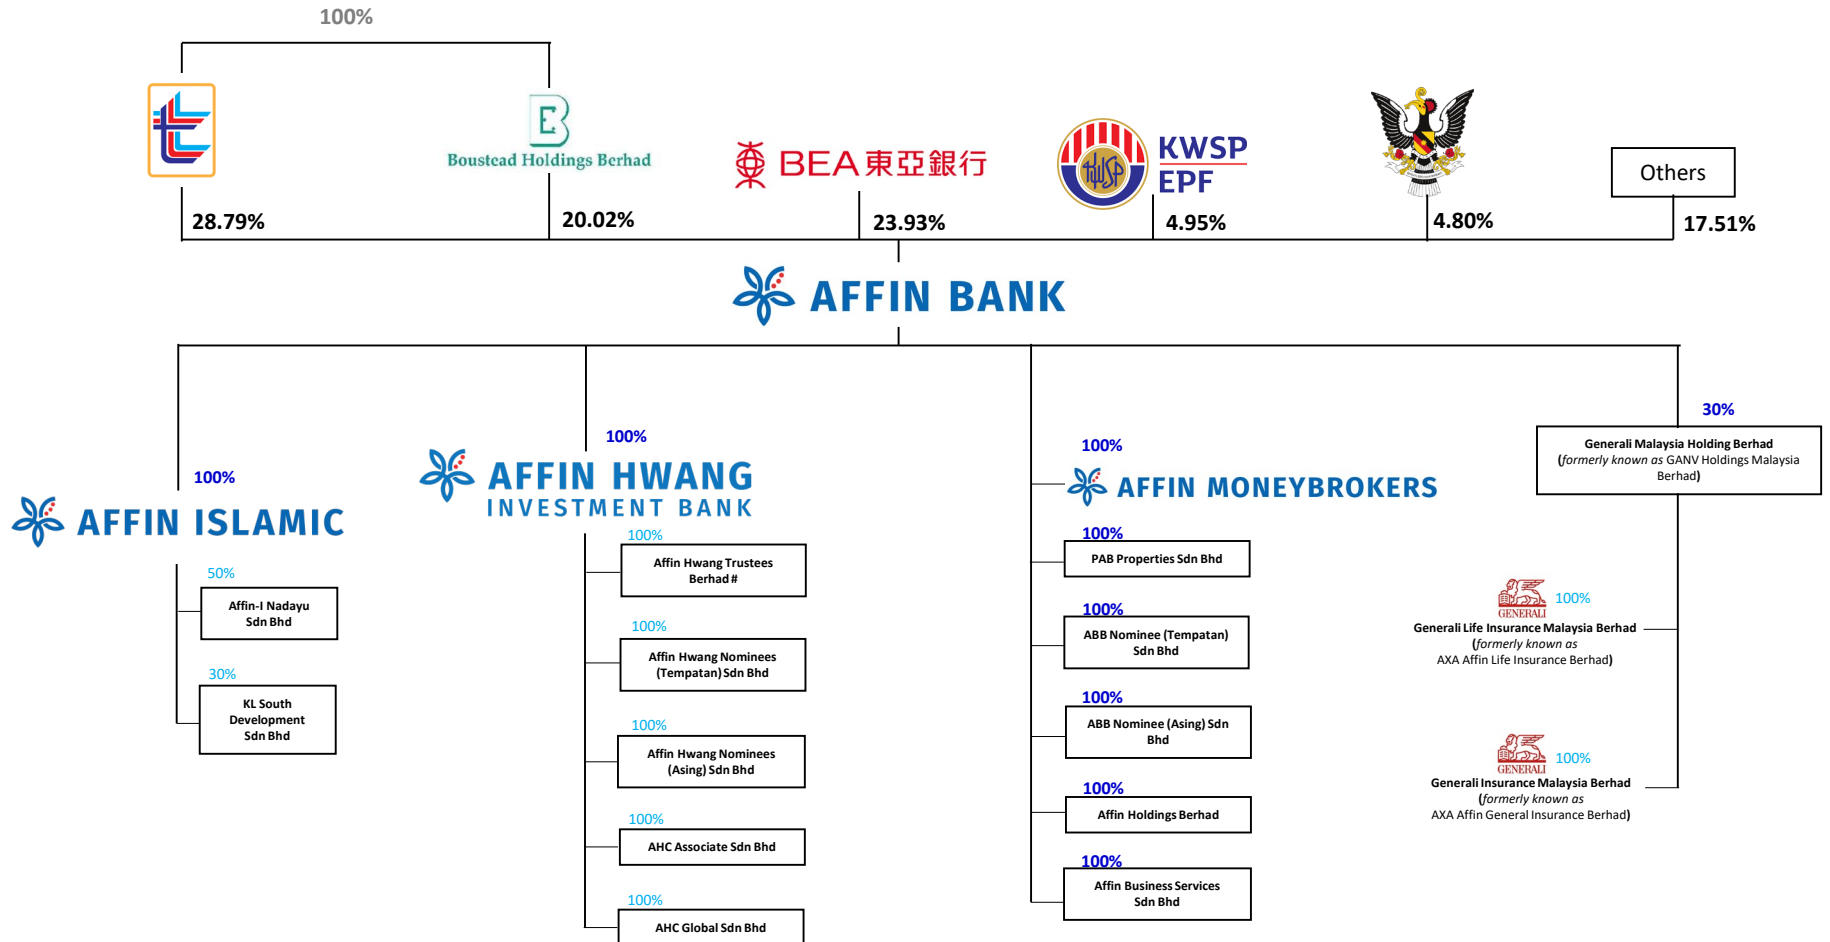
100%

Boustead Holdings Berhad

BEA 東亞銀行

KWSP
EPF

Others

28.79%

20.02%

23.93%

4.95%

4.80%

17.51%

AFFIN BANK

100%

AFFIN ISLAMIC

50%

Affin-I Nadayu Sdn Bhd

30%

KL South Development Sdn Bhd

100%

AFFIN HWANG
INVESTMENT BANK

100%

Affin Hwang Trustees Berhad #

100%

Affin Hwang Nominees (Tempatan) Sdn Bhd

100%

Affin Hwang Nominees (Asing) Sdn Bhd

100%

AHC Associate Sdn Bhd

100%

AHC Global Sdn Bhd

100%

AFFIN MONEYBROKERS

100%

PAB Properties Sdn Bhd

100%

ABB Nominee (Tempatan) Sdn Bhd

100%

ABB Nominee (Asing) Sdn Bhd

100%

Affin Holdings Berhad

100%

Affin Business Services Sdn Bhd

30%

Generali Malaysia Holding Berhad (formerly known as GANV Holdings Malaysia Berhad)

GENERALI

100%

Generali Life Insurance Malaysia Berhad (formerly known as AXA Affin Life Insurance Berhad)

GENERALI

100%

Generali Insurance Malaysia Berhad (formerly known as AXA Affin General Insurance Berhad)